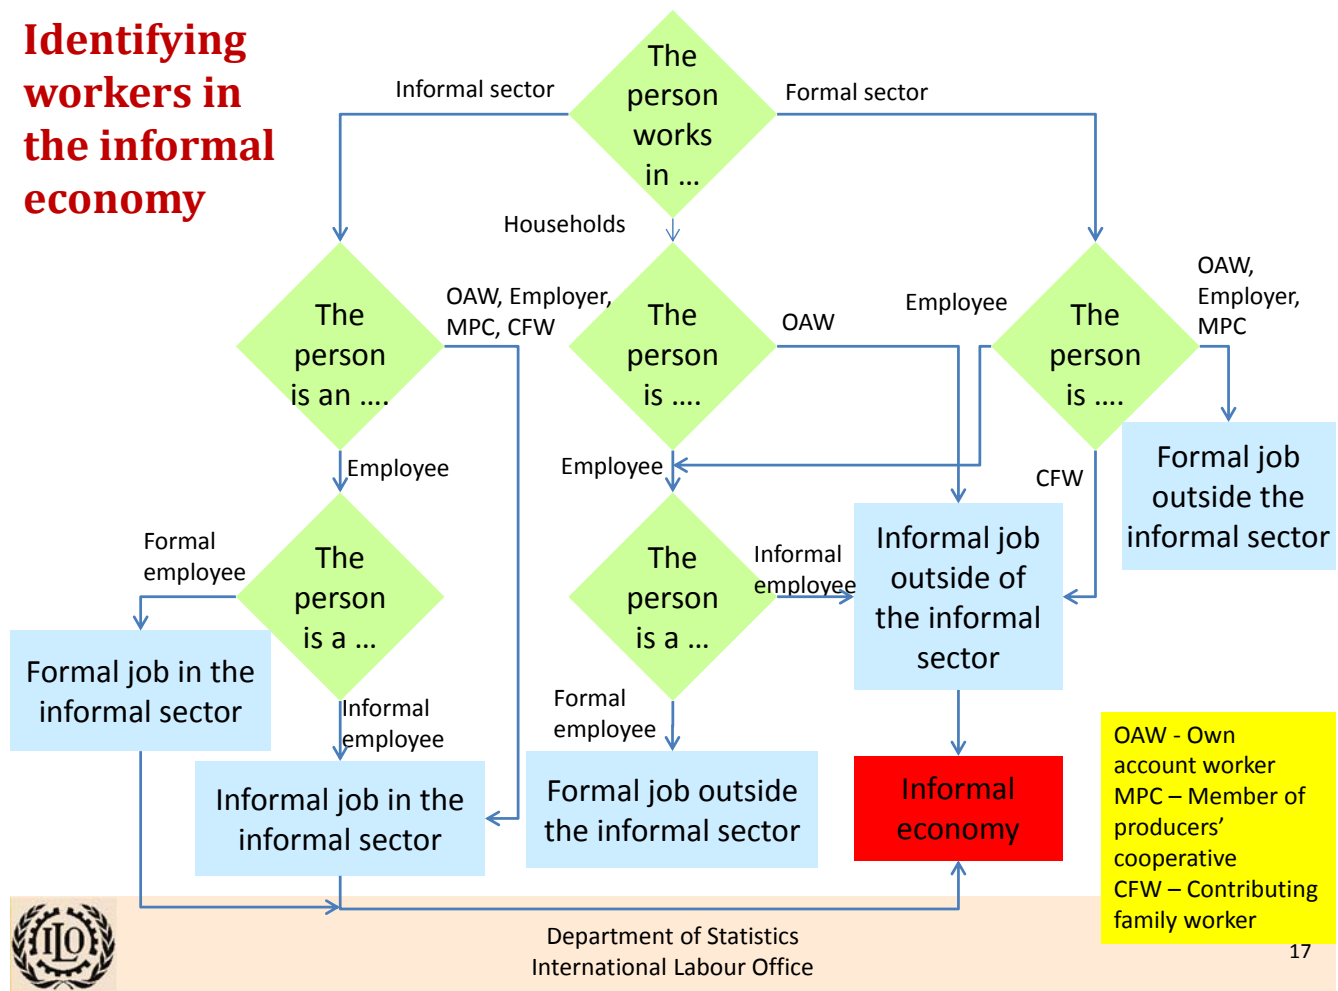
Identifying workers in the informal economy

The person works in …

Informal sector

Formal sector

Households

The person is an ….

OAW, Employer, MPC, CFW

The person is ….

OAW

Employee

The person is ….

OAW, Employer, MPC

Formal job outside the informal sector

Employee

Employee

CFW

Formal employee

The person is a …

The person is a …

Informal employee

Informal job outside of the informal sector

Formal job in the informal sector

Informal employee

Formal employee

Informal job in the informal sector

Formal job outside the informal sector

Informal economy

OAW - Own account worker
MPC – Member of producers' cooperative
CFW – Contributing family worker

ILO

Department of Statistics
International Labour Office

17